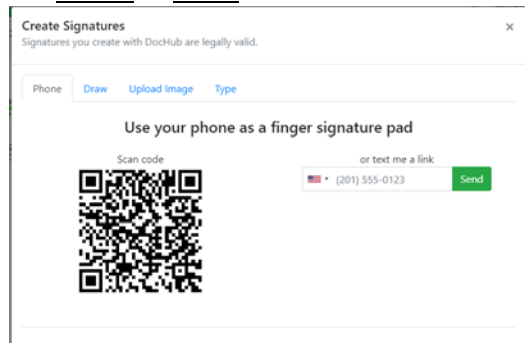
Create Signatures
Signatures you create with DocHub are legally valid.

×

Phone | Draw | Upload Image | Type

Use your phone as a finger signature pad

Scan code

or text me a link

(201) 555-0123

Send